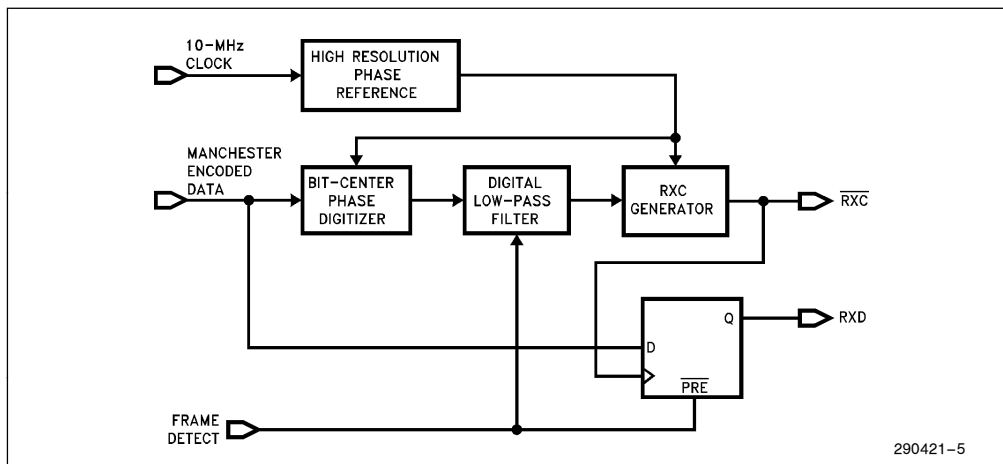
10-MHz CLOCK

HIGH RESOLUTION PHASE REFERENCE

MANCHESTER ENCODED DATA

BIT-CENTER PHASE DIGITIZER

DIGITAL LOW-PASS FILTER

RXC GENERATOR

$\overline{RXC}$

Q

RXD

D

$\overline{PRE}$

FRAME DETECT

290421–5